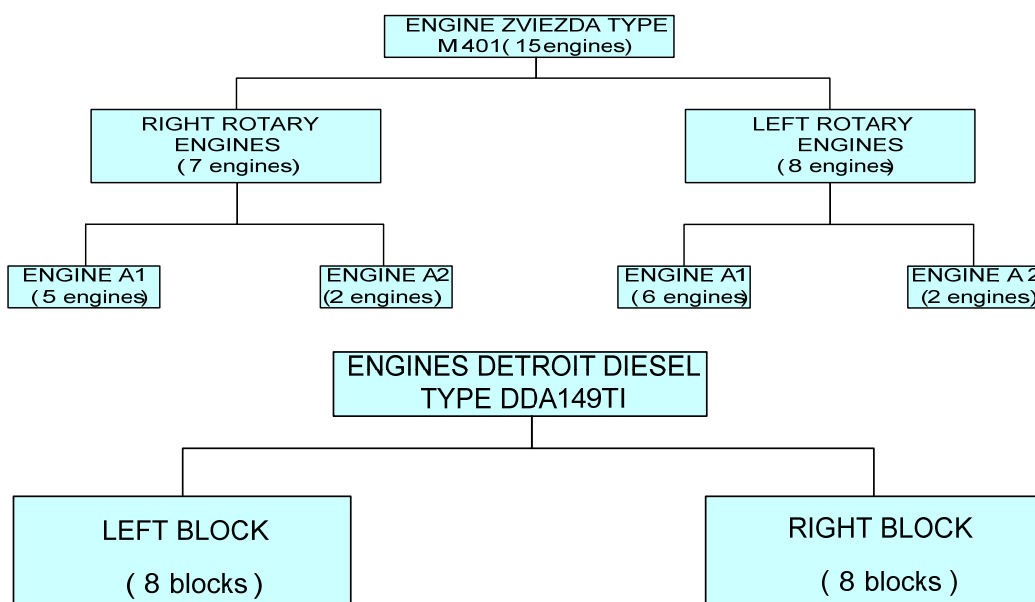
ENGINE ZVIEZDA TYPE M 401( 15engines)

RIGHT ROTARY ENGINES ( 7 engines)

LEFT ROTARY ENGINES ( 8 engines)

ENGINE A1 ( 5 engines)

ENGINE A2 (2 engines)

ENGINE A1 ( 6 engines)

ENGINE A 2 (2 engines)

ENGINES DETROIT DIESEL TYPE DDA149TI

LEFT BLOCK

( 8 blocks )

RIGHT BLOCK

( 8 blocks )